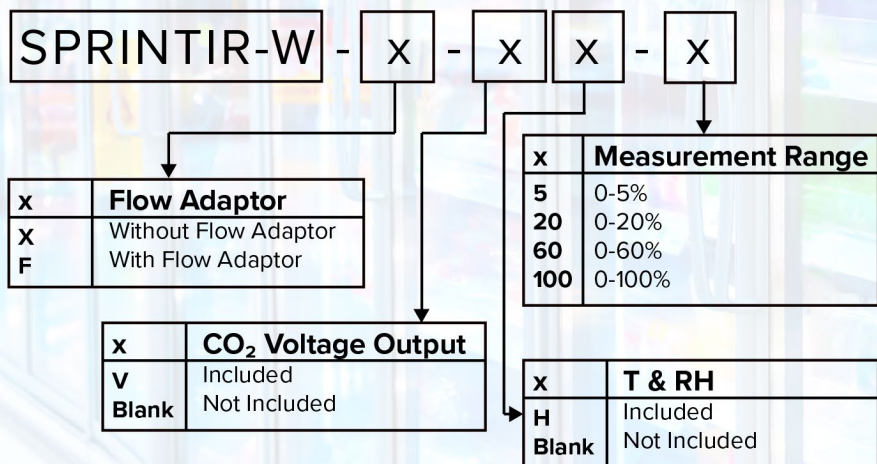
SPRINTIR-W - x - x x - x

| x | Measurement Range |
|---|---|
| 5 | 0-5% |
| 20 | 0-20% |
| 60 | 0-60% |
| 100 | 0-100% |

| x | Flow Adaptor |
|---|---|
| X | Without Flow Adaptor |
| F | With Flow Adaptor |

| x | $CO_2$ Voltage Output |
|---|---|
| V | Included |
| Blank | Not Included |

| x | T & RH |
|---|---|
| H | Included |
| Blank | Not Included |